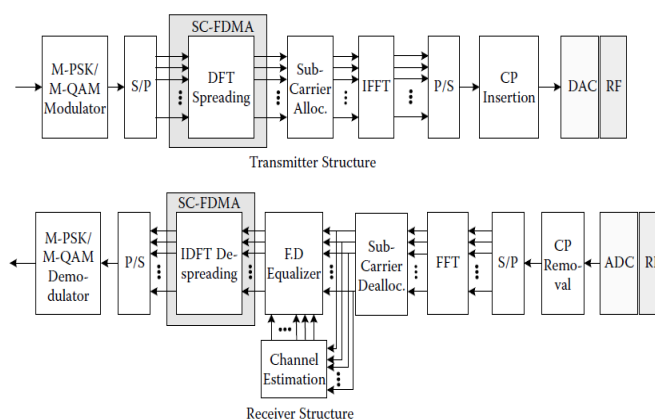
SC-FDMA

M-PSK/ M-QAM Modulator

S/P

DFT Spreading

Sub-Carrier Alloc.

IFFT

P/S

CP Insertion

DAC

RF

Transmitter Structure

SC-FDMA

M-PSK/ M-QAM Demodulator

P/S

IDFT De-spreading

F.D Equalizer

Sub-Carrier Dealloc.

FFT

S/P

CP Removal

ADC

R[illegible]

Channel Estimation

Receiver Structure